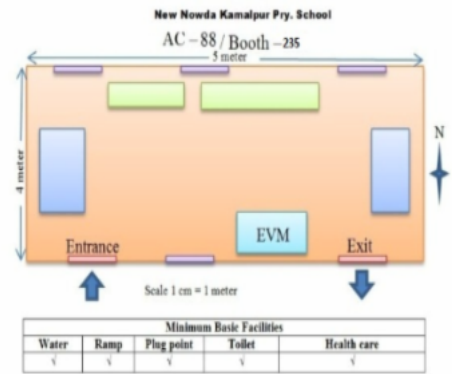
New Nowda Kamalpur Pry. School

AC – 88 / Booth – 235

5 meter

4 meter

N

EVM

Entrance

Exit

Scale 1 cm = 1 meter

| Minimum Basic Facilities | | | | |
|---|---|---|---|---|
| Water | Ramp | Plug point | Toilet | Health care |
| √ | √ | √ | √ | √ |